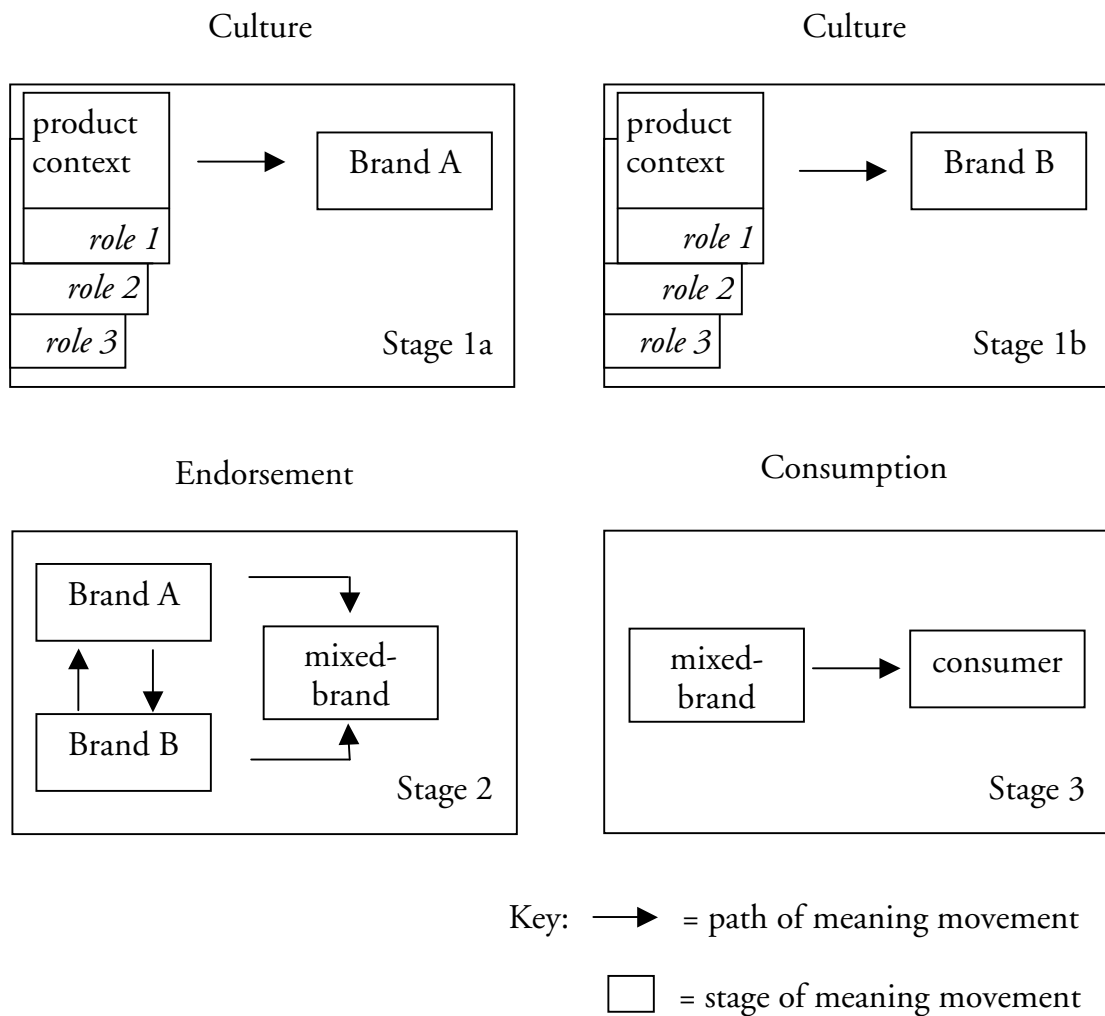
Culture

product context

Brand A

role 1

role 2

role 3

Stage 1a

Culture

product context

Brand B

role 1

role 2

role 3

Stage 1b

Endorsement

Brand A

Brand B

mixed-brand

Stage 2

Consumption

mixed-brand

consumer

Stage 3

Key: = path of meaning movement

= stage of meaning movement